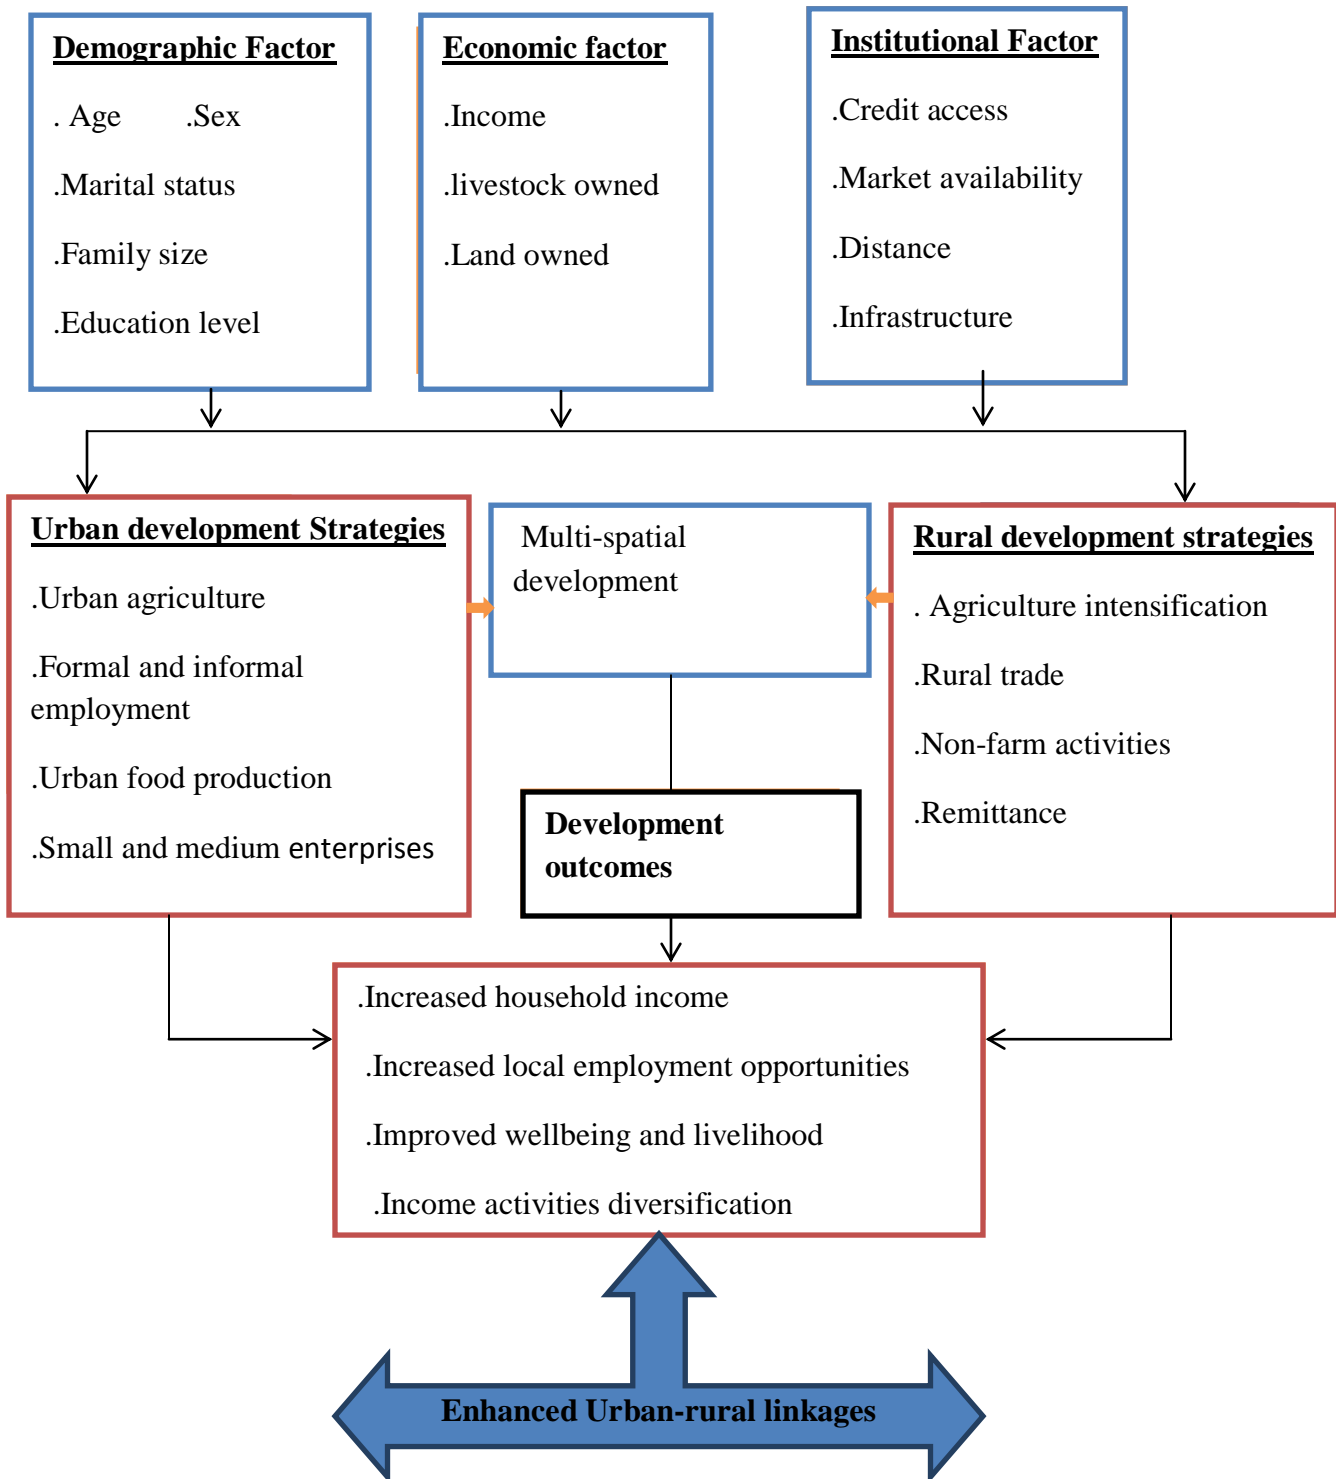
Demographic Factor

. Age .Sex

.Marital status

.Family size

.Education level

Economic factor

.Income

.livestock owned

.Land owned

Institutional Factor

.Credit access

.Market availability

.Distance

.Infrastructure

Urban development Strategies

.Urban agriculture

.Formal and informal employment

.Urban food production

.Small and medium enterprises

Multi-spatial development

Rural development strategies

. Agriculture intensification

.Rural trade

.Non-farm activities

.Remittance

Development outcomes

.Increased household income

.Increased local employment opportunities

.Improved wellbeing and livelihood

.Income activities diversification

Enhanced Urban-rural linkages